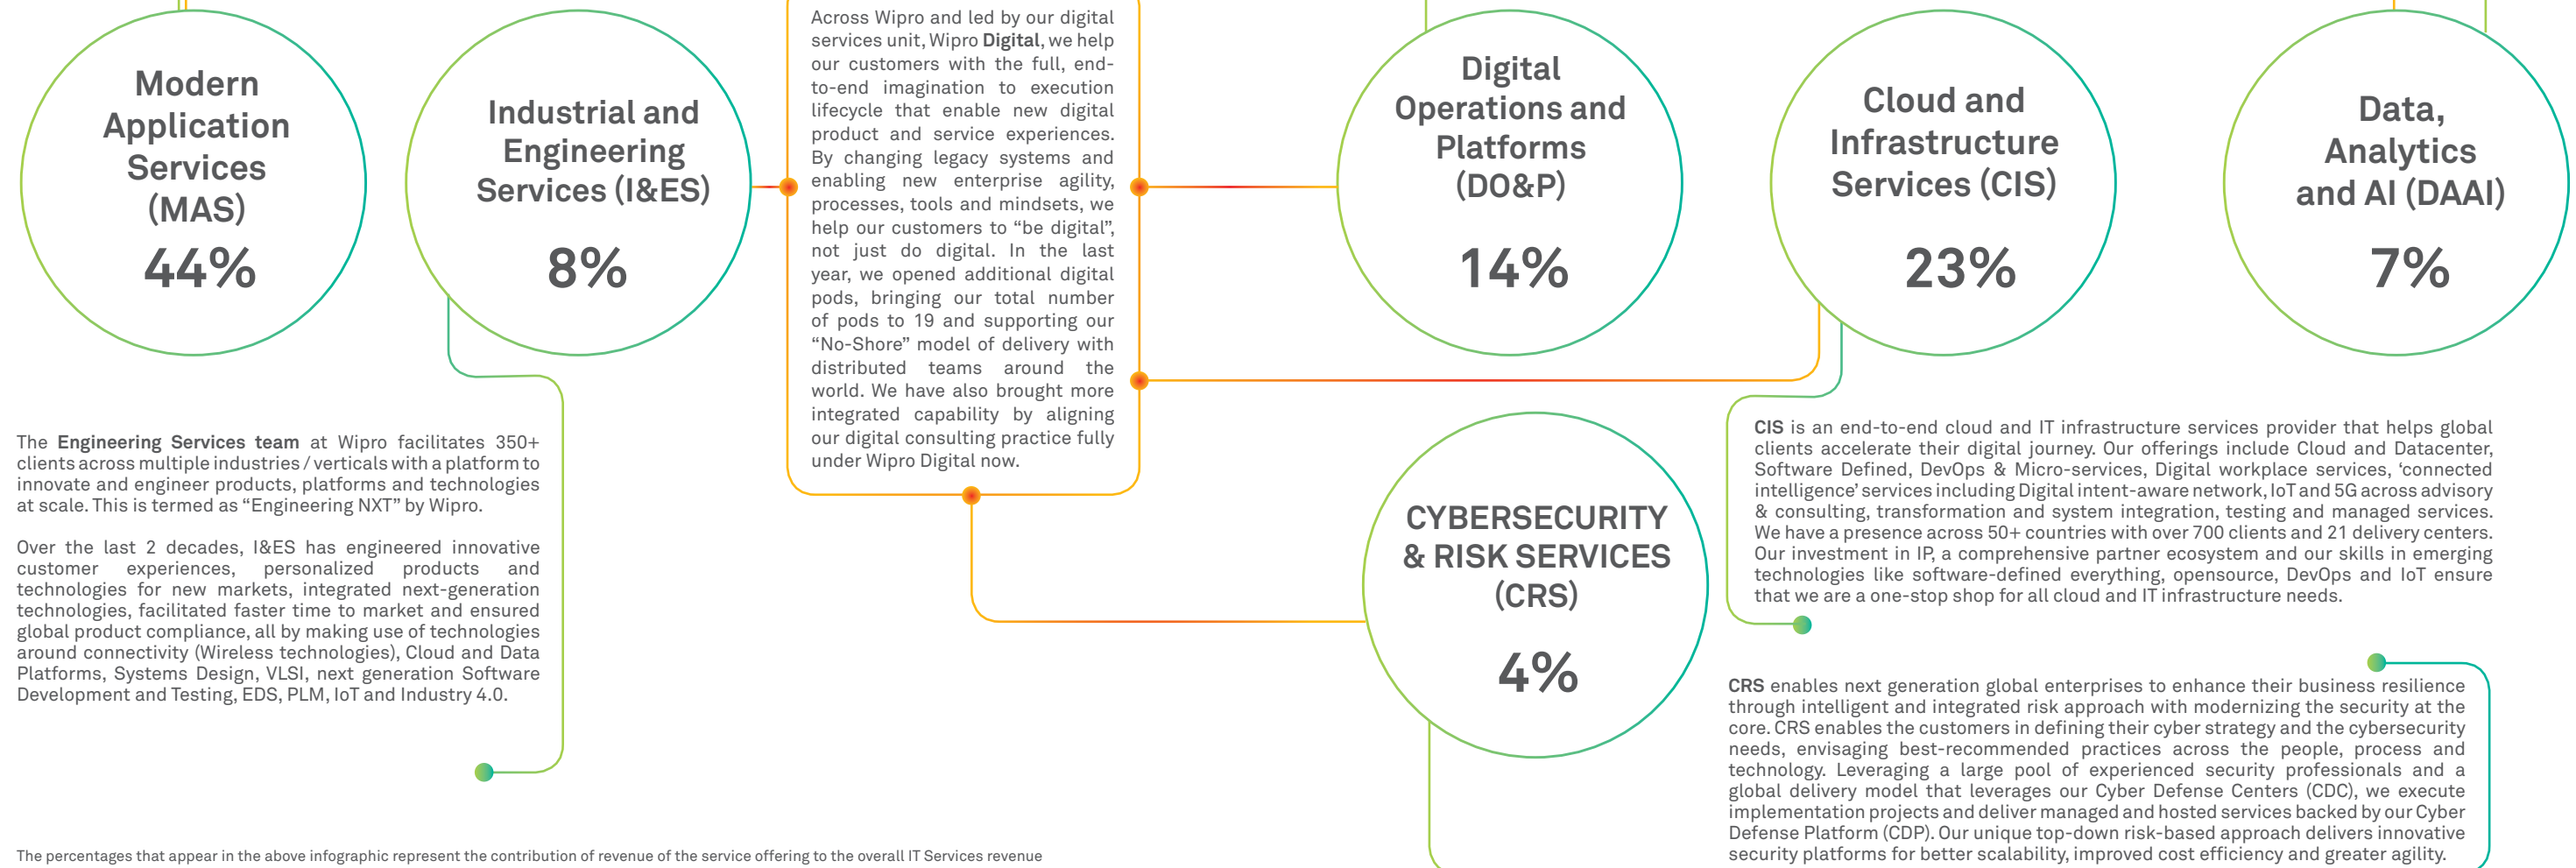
Modern Application Services (MAS)

44%

Industrial and Engineering Services (I&ES)

8%

Across Wipro and led by our digital services unit, Wipro **Digital**, we help our customers with the full, end-to-end imagination to execution lifecycle that enable new digital product and service experiences. By changing legacy systems and enabling new enterprise agility, processes, tools and mindsets, we help our customers to "be digital", not just do digital. In the last year, we opened additional digital pods, bringing our total number of pods to 19 and supporting our "No-Shore" model of delivery with distributed teams around the world. We have also brought more integrated capability by aligning our digital consulting practice fully under Wipro Digital now.

Digital Operations and Platforms (DO&P)

14%

Cloud and Infrastructure Services (CIS)

23%

Data, Analytics and AI (DAAI)

7%

The **Engineering Services team** at Wipro facilitates 350+ clients across multiple industries / verticals with a platform to innovate and engineer products, platforms and technologies at scale. This is termed as "Engineering NXT" by Wipro.

Over the last 2 decades, I&ES has engineered innovative customer experiences, personalized products and technologies for new markets, integrated next-generation technologies, facilitated faster time to market and ensured global product compliance, all by making use of technologies around connectivity (Wireless technologies), Cloud and Data Platforms, Systems Design, VLSI, next generation Software Development and Testing, EDS, PLM, IoT and Industry 4.0.

CYBERSECURITY & RISK SERVICES (CRS)

4%

**CIS** is an end-to-end cloud and IT infrastructure services provider that helps global clients accelerate their digital journey. Our offerings include Cloud and Datacenter, Software Defined, DevOps & Micro-services, Digital workplace services, 'connected intelligence' services including Digital intent-aware network, IoT and 5G across advisory & consulting, transformation and system integration, testing and managed services. We have a presence across 50+ countries with over 700 clients and 21 delivery centers. Our investment in IP, a comprehensive partner ecosystem and our skills in emerging technologies like software-defined everything, opensource, DevOps and IoT ensure that we are a one-stop shop for all cloud and IT infrastructure needs.

**CRS** enables next generation global enterprises to enhance their business resilience through intelligent and integrated risk approach with modernizing the security at the core. CRS enables the customers in defining their cyber strategy and the cybersecurity needs, envisaging best-recommended practices across the people, process and technology. Leveraging a large pool of experienced security professionals and a global delivery model that leverages our Cyber Defense Centers (CDC), we execute implementation projects and deliver managed and hosted services backed by our Cyber Defense Platform (CDP). Our unique top-down risk-based approach delivers innovative security platforms for better scalability, improved cost efficiency and greater agility.

The percentages that appear in the above infographic represent the contribution of revenue of the service offering to the overall IT Services revenue